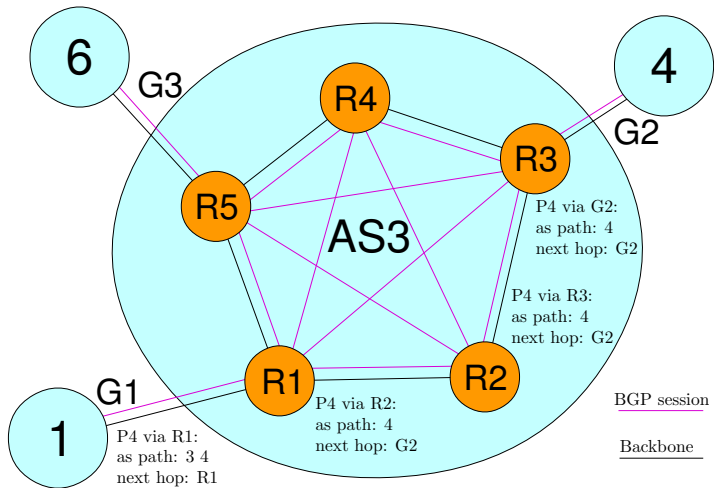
6

G3

4

G2

R4

R3

R5

AS3

P4 via G2:
as path: 4
next hop: G2

P4 via R3:
as path: 4
next hop: G2

R1

R2

G1

1

P4 via R1:
as path: 3 4
next hop: R1

P4 via R2:
as path: 4
next hop: G2

BGP session

Backbone